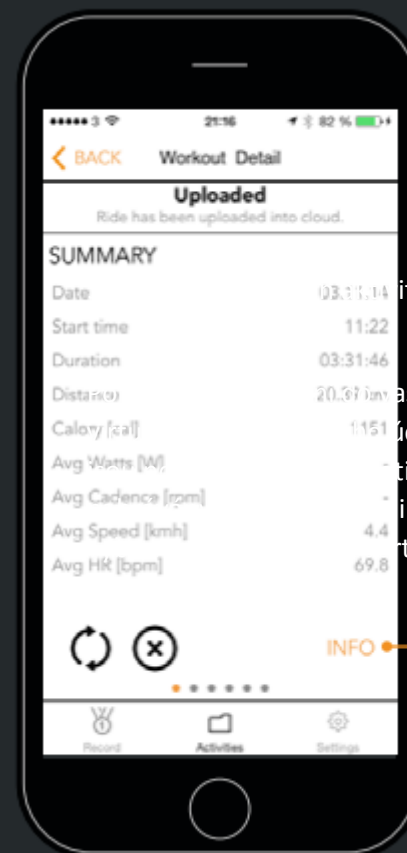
●●●●● 3 21:16 82 %

BACK Workout Detail

Uploaded
Ride has been uploaded into cloud.

SUMMARY

Date 03.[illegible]
Start time 11:22
Duration 03:31:46
Distance 20.37 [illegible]
Calory [kal] 1151
Avg Watts [W] -
Avg Cadence [rpm] -
Avg Speed [kmh] 4.4
Avg HR [bpm] 69.8

INFO

Record Activities Settings